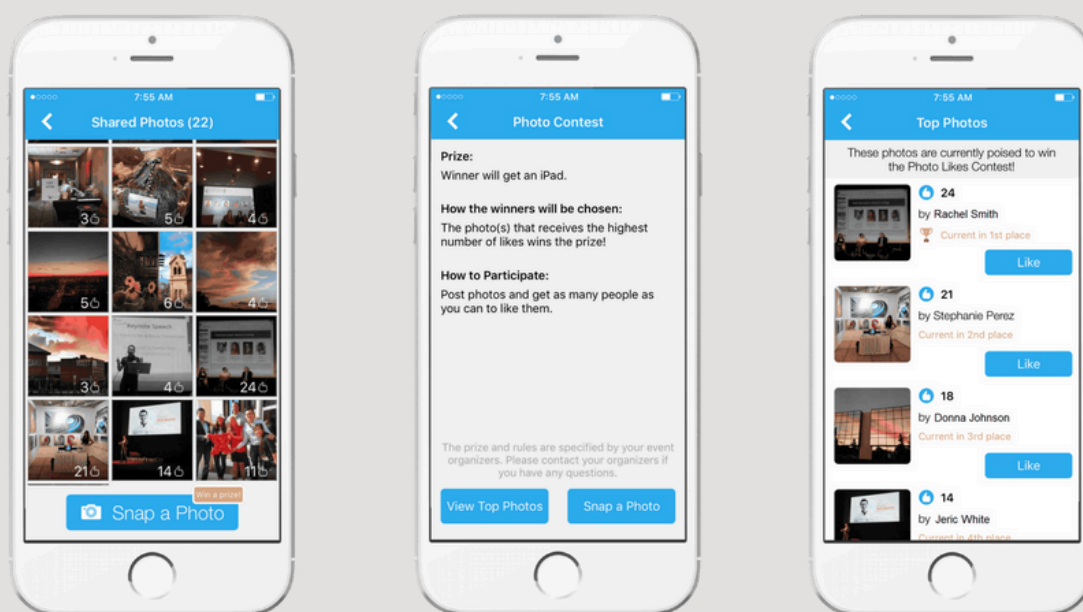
7:55 AM

Shared Photos (22)

3
5
4
5
6
4
3
Keynote Speech
4
24
21
14
11

Win a prize!

Snap a Photo

7:55 AM

Photo Contest

Prize:
Winner will get an iPad.

How the winners will be chosen:
The photo(s) that receives the highest number of likes wins the prize!

How to Participate:
Post photos and get as many people as you can to like them.

The prize and rules are specified by your event organizers. Please contact your organizers if you have any questions.

View Top Photos

Snap a Photo

7:55 AM

Top Photos

These photos are currently poised to win the Photo Likes Contest!

24
by Rachel Smith
Current in 1st place
Like

21
by Stephanie Perez
Current in 2nd place
Like

18
by Donna Johnson
Current in 3rd place
Like

14
by Jeric White
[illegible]